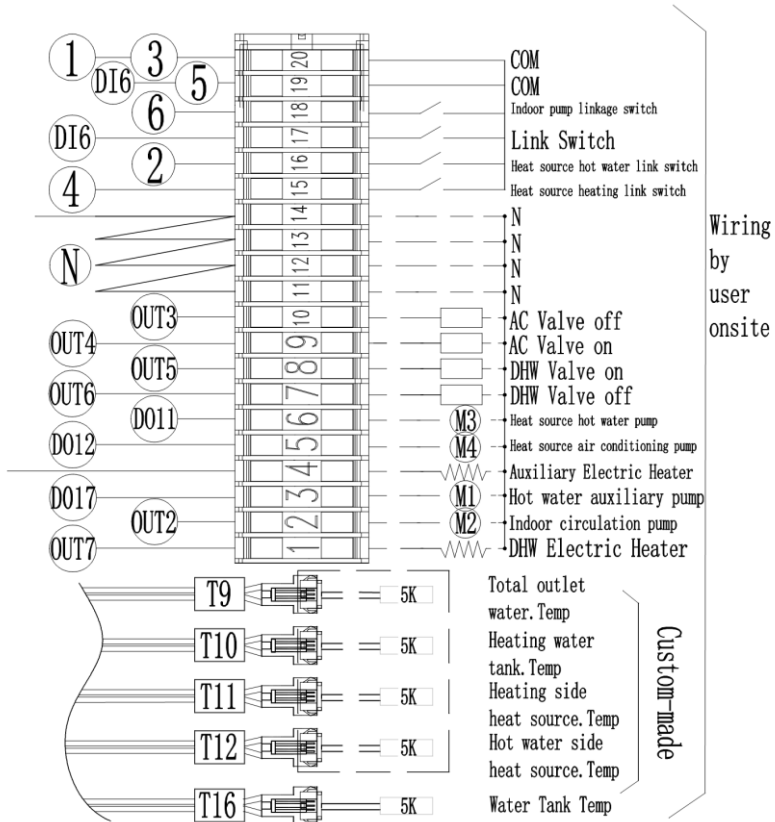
1
3
DI6
5
6
DI6
2
4
N
OUT3
OUT4
OUT5
OUT6
DO11
DO12
DO17
OUT2
OUT7

20
19
18
17
16
15
14
13
12
11
10
9
8
7
6
5
4
3
2
1

COM
COM
Indoor pump linkage switch
Link Switch
Heat source hot water link switch
Heat source heating link switch
N
N
N
N
AC Valve off
AC Valve on
DHW Valve on
DHW Valve off
M3
Heat source hot water pump
M4
Heat source air conditioning pump
Auxiliary Electric Heater
M1
Hot water auxiliary pump
M2
Indoor circulation pump
DHW Electric Heater

Wiring by user onsite

T9
5K
Total outlet water.Temp
T10
5K
Heating water tank.Temp
T11
5K
Heating side heat source.Temp
T12
5K
Hot water side heat source.Temp
T16
5K
Water Tank Temp

Custom-made